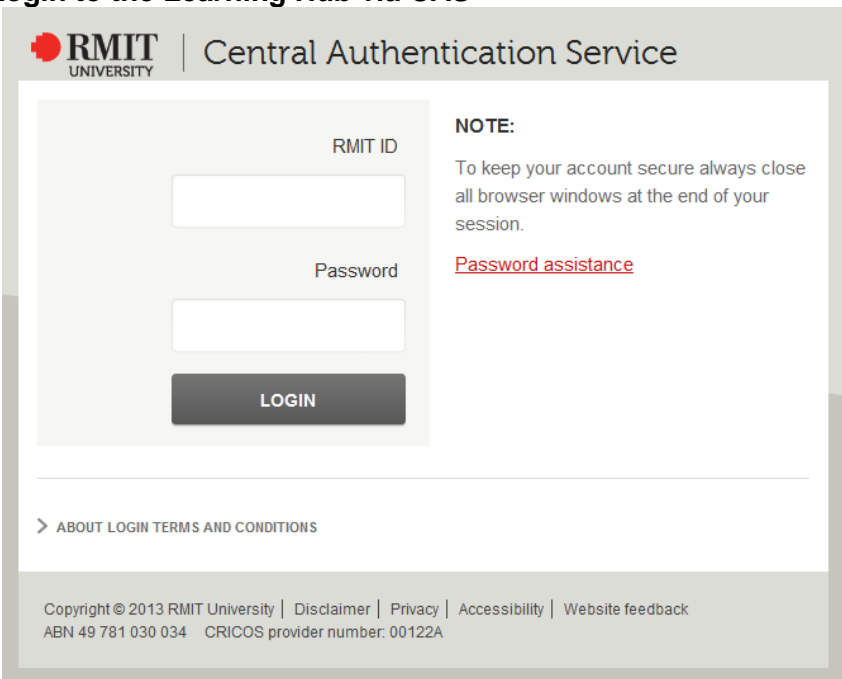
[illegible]ogin to the Learning Hub via CAS

RMIT UNIVERSITY | Central Authentication Service

RMIT ID

Password

LOGIN

NOTE:

To keep your account secure always close all browser windows at the end of your session.

Password assistance

> ABOUT LOGIN TERMS AND CONDITIONS

Copyright © 2013 RMIT University | Disclaimer | Privacy | Accessibility | Website feedback
ABN 49 781 030 034 CRICOS provider number: 00122A